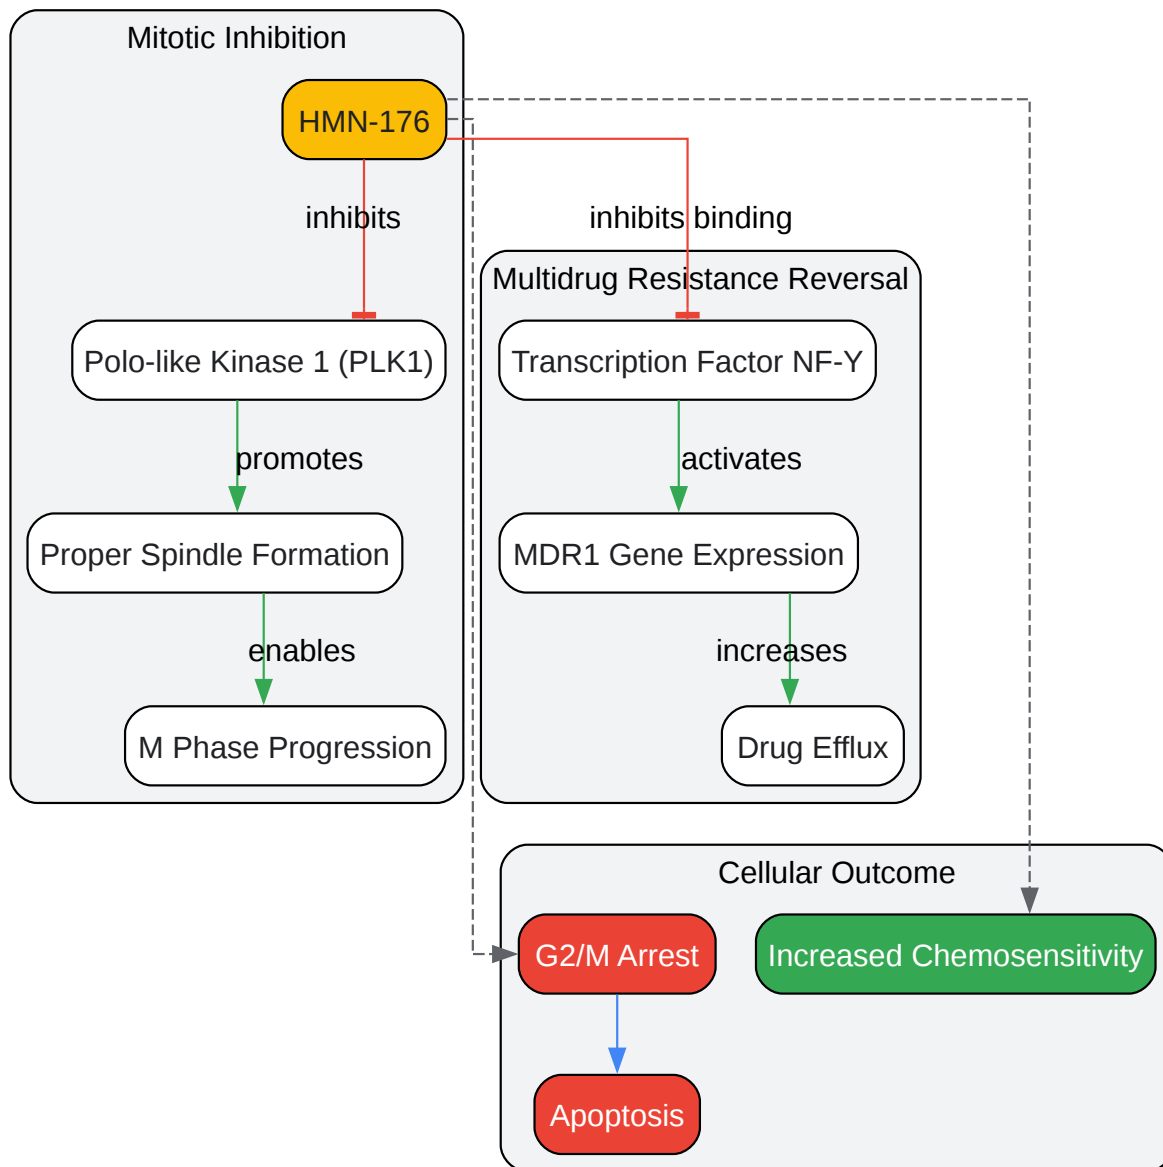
Mitotic Inhibition

HMN-176

inhibits

inhibits binding

Multidrug Resistance Reversal

Polo-like Kinase 1 (PLK1)

Transcription Factor NF-Y

promotes

activates

Proper Spindle Formation

MDR1 Gene Expression

enables

increases

M Phase Progression

Drug Efflux

Cellular Outcome

G2/M Arrest

Increased Chemosensitivity

Apoptosis